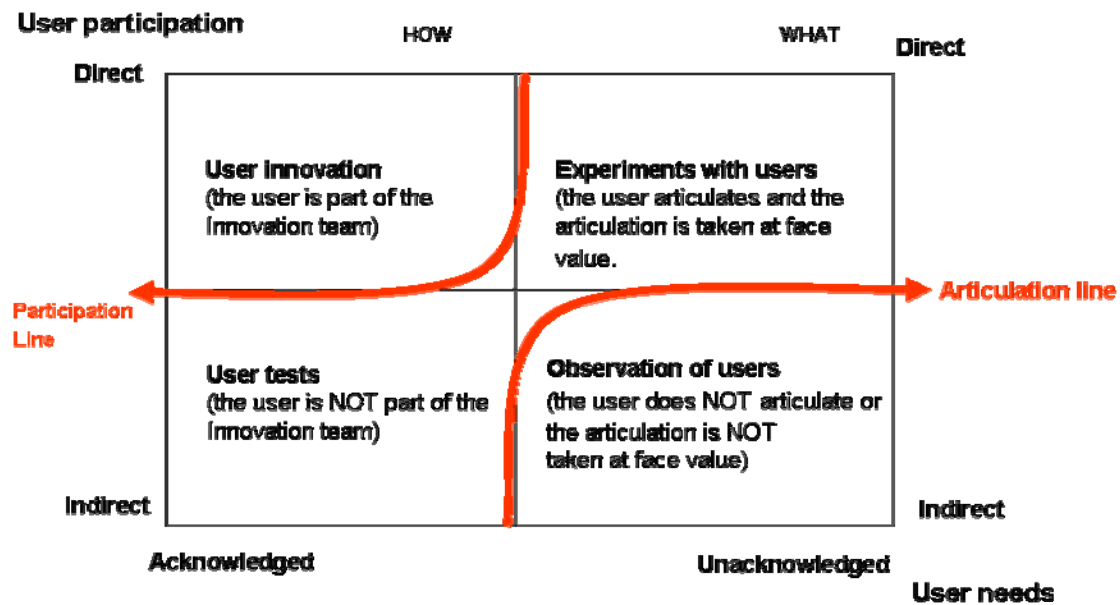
User participation

HOW

WHAT

Direct

Direct

User innovation
(the user is part of the innovation team)

Experiments with users
(the user articulates and the articulation is taken at face value.

Participation Line

Articulation line

User tests
(the user is NOT part of the innovation team)

Observation of users
(the user does NOT articulate or the articulation is NOT taken at face value)

Indirect

Indirect

Acknowledged

Unacknowledged

User needs